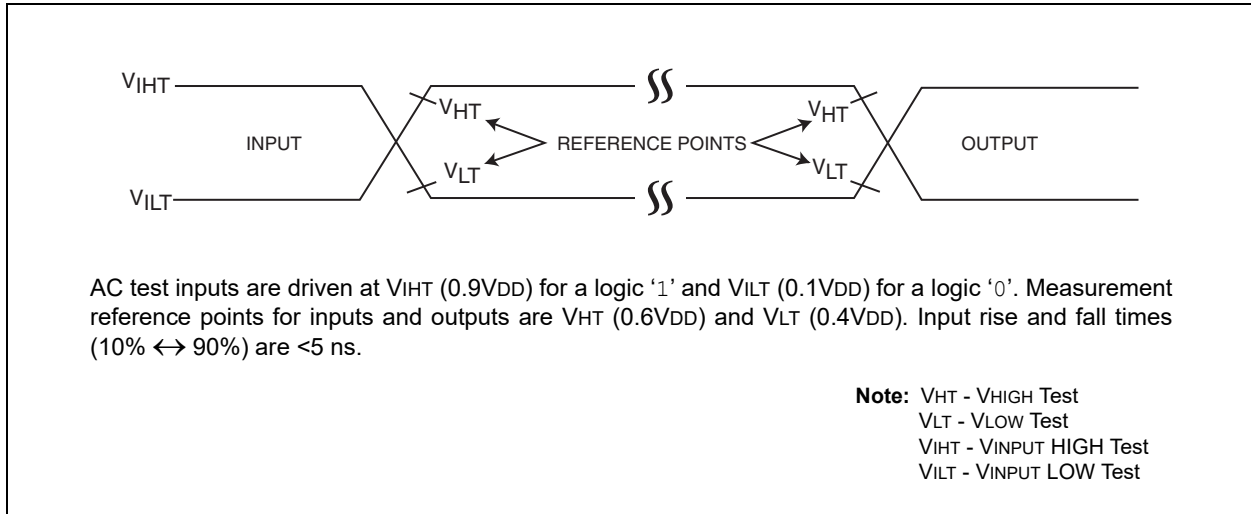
$V_{IHT}$

$V_{HT}$

INPUT

REFERENCE POINTS

$V_{HT}$

OUTPUT

$V_{LT}$

$V_{LT}$

$V_{ILT}$

AC test inputs are driven at VIHT (0.9VDD) for a logic '1' and VILT (0.1VDD) for a logic '0'. Measurement reference points for inputs and outputs are VHT (0.6VDD) and VLT (0.4VDD). Input rise and fall times (10% $\leftrightarrow$ 90%) are <5 ns.

Note: VHT - VHIGH Test
VLT - VLOW Test
VIHT - VINPUT HIGH Test
VILT - VINPUT LOW Test